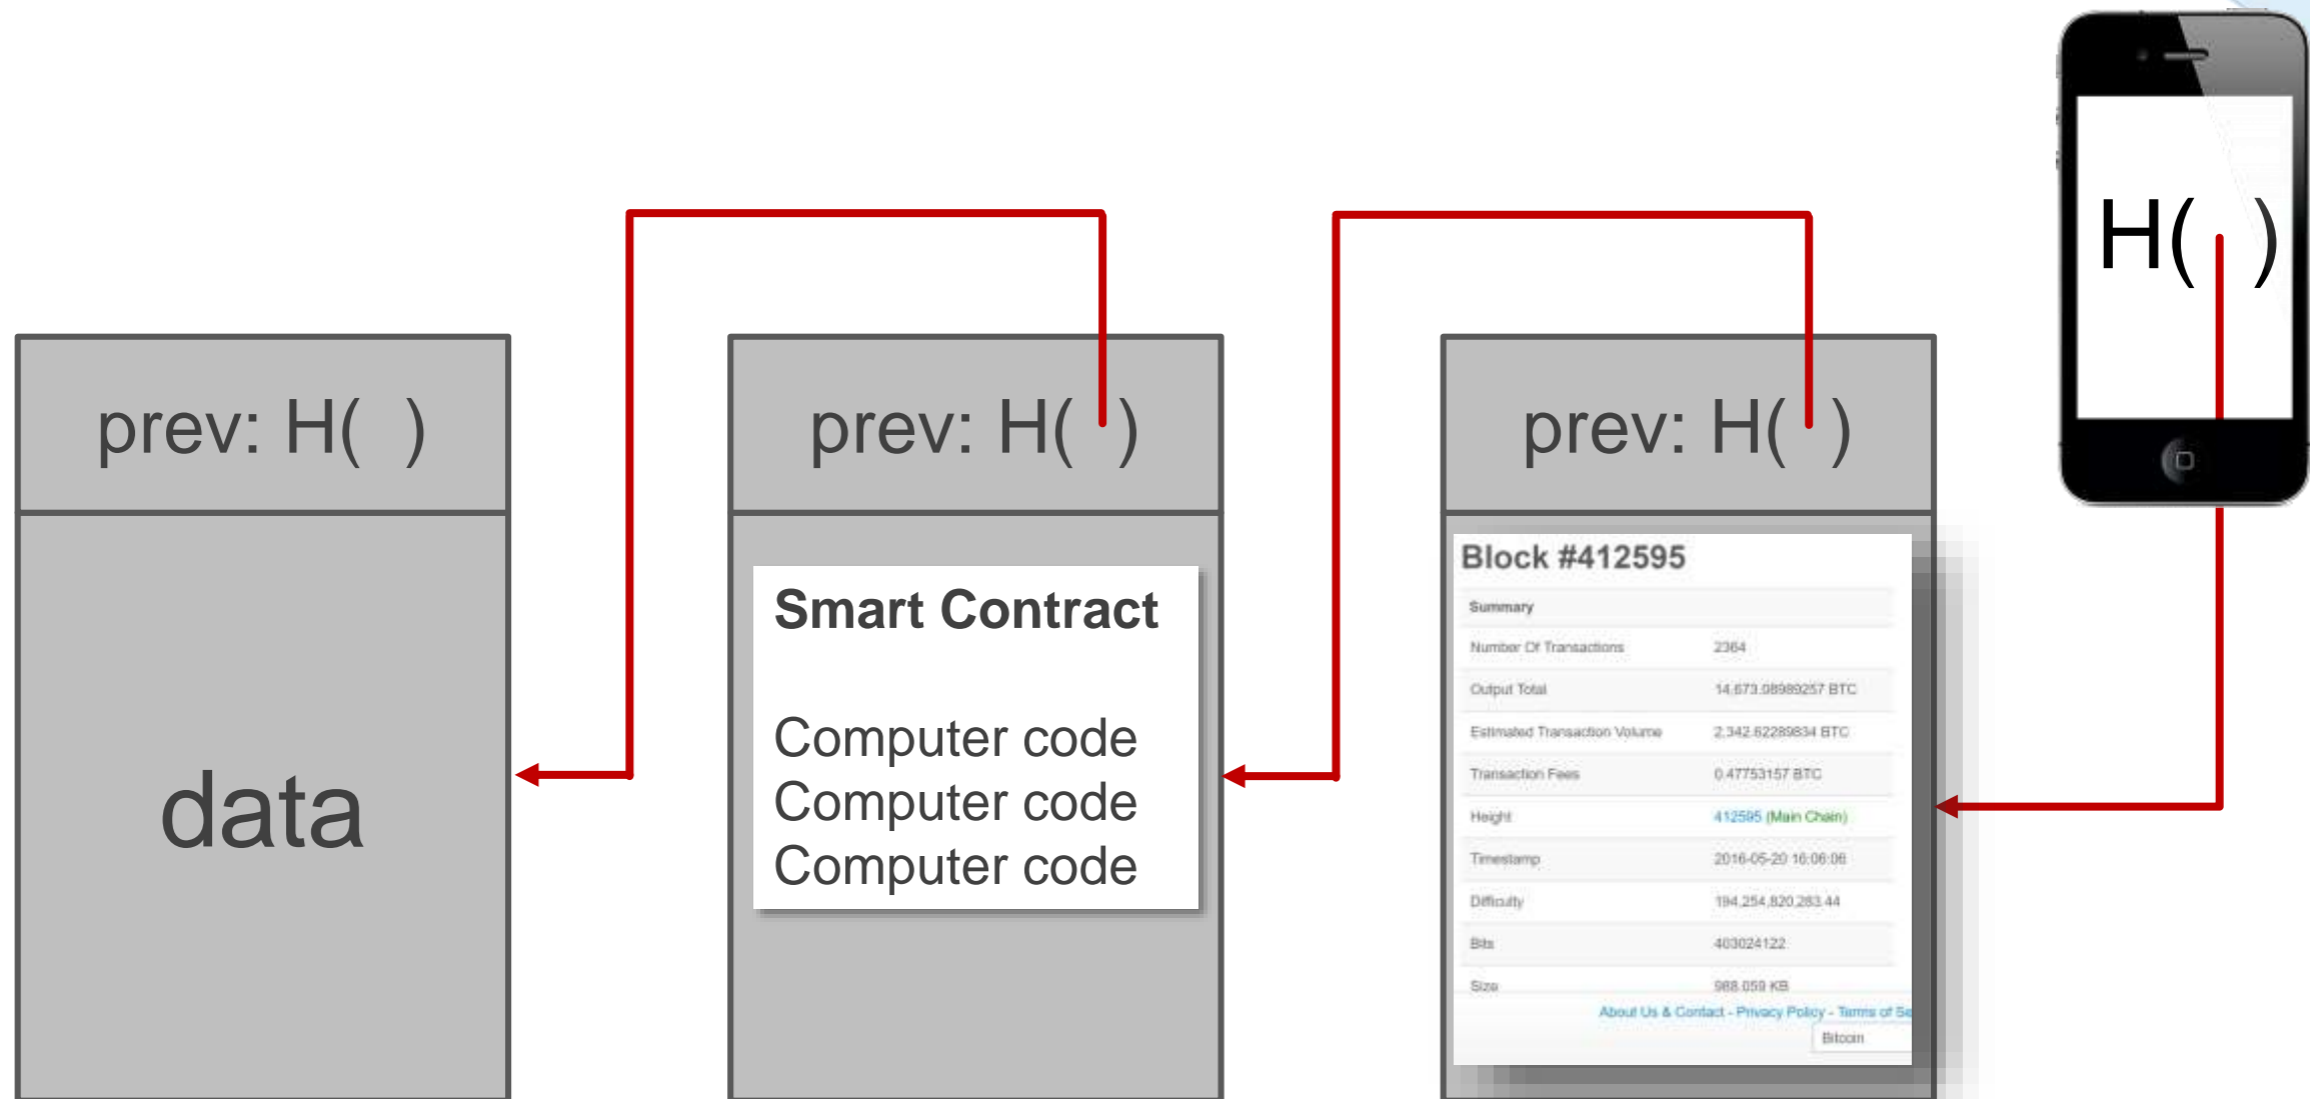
H( )

prev: H( )

data

prev: H( )

Smart Contract

Computer code
Computer code
Computer code

prev: H( )

Block #412595

| Summary | |
|---|---|
| Number Of Transactions | 2364 |
| Output Total | 14,673.08989257 BTC |
| Estimated Transaction Volume | 2,342.62289834 BTC |
| Transaction Fees | 0.47753157 BTC |
| Height | 412595 (Main Chain) |
| Timestamp | 2016-05-20 16:06:06 |
| Difficulty | 194,254,820,283.44 |
| Bits | 403024122 |
| Size | 988.059 KB |

About Us & Contact - Privacy Policy - Terms of Se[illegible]

Bitcoin